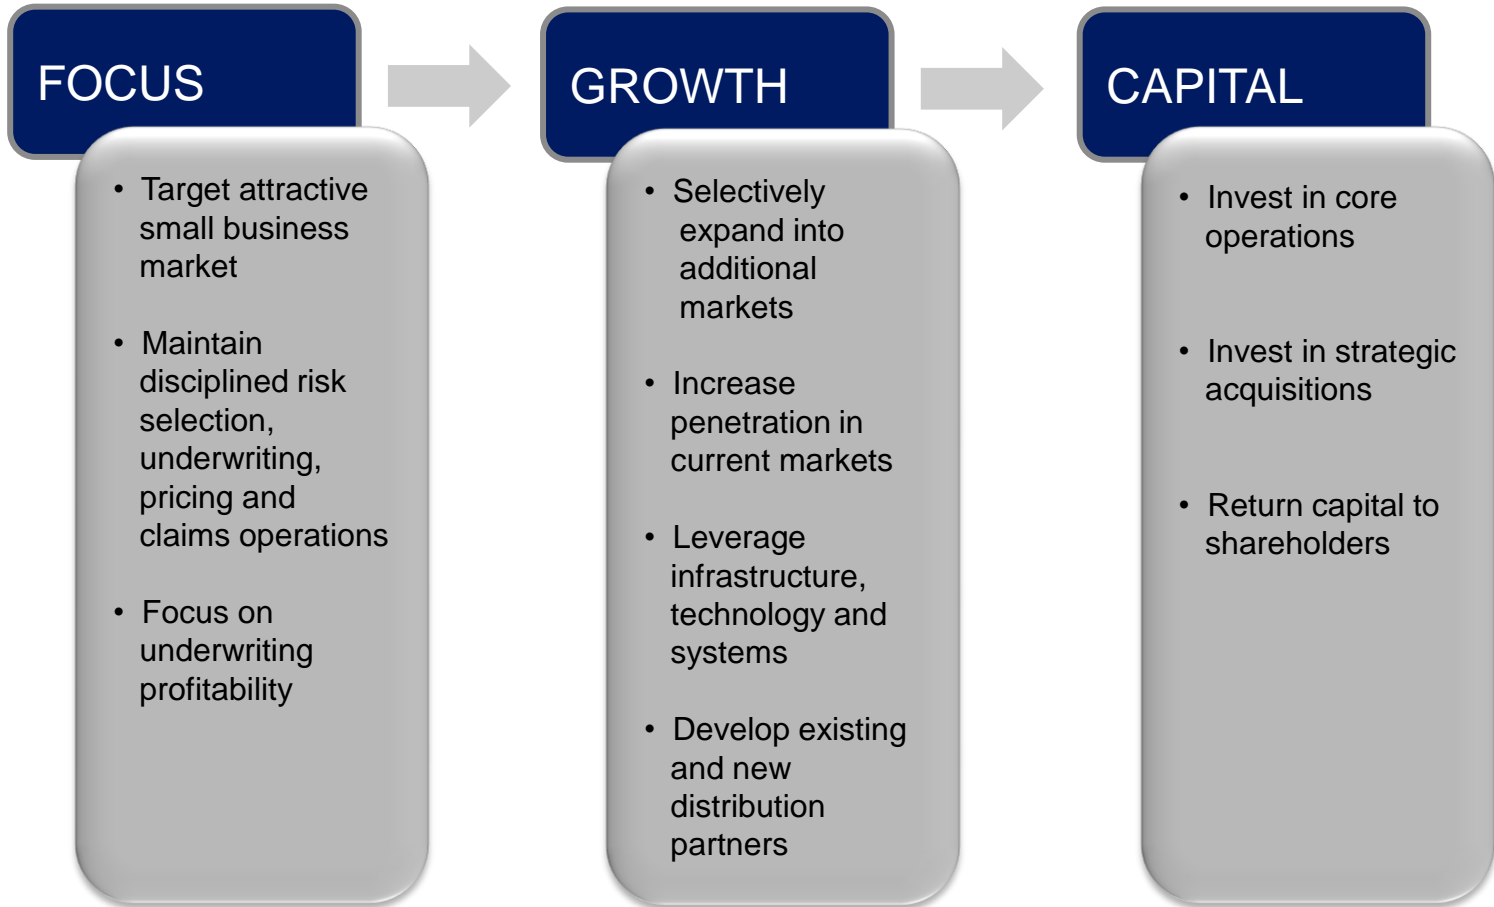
FOCUS

• Target attractive small business market

• Maintain disciplined risk selection, underwriting, pricing and claims operations

• Focus on underwriting profitability

GROWTH

• Selectively expand into additional markets

• Increase penetration in current markets

• Leverage infrastructure, technology and systems

• Develop existing and new distribution partners

CAPITAL

• Invest in core operations

• Invest in strategic acquisitions

• Return capital to shareholders